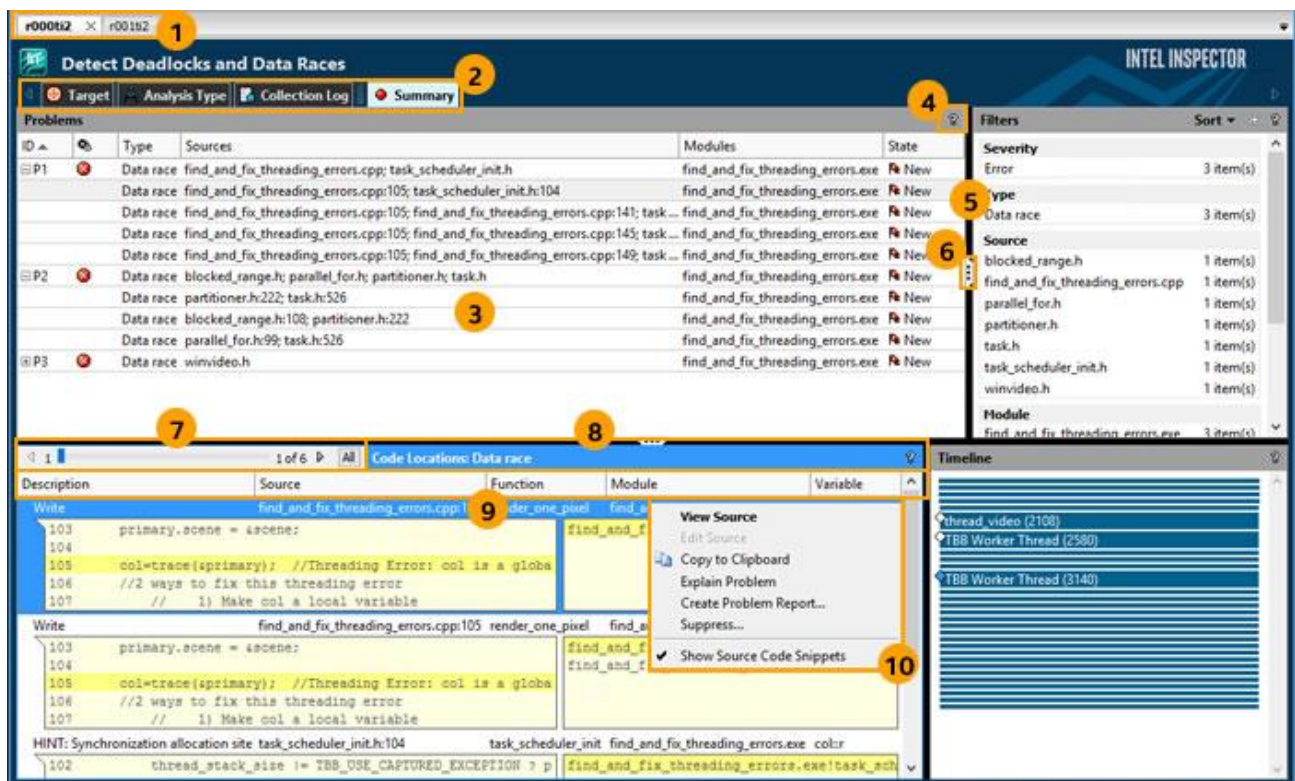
r000ti2 × r001ti2 1

Detect Deadlocks and Data Races

INTEL INSPECTOR

2

Target | Analysis Type | Collection Log | Summary

Problems

4

| ID | | Type | Sources | Modules | State |
|---|---|---|---|---|---|
| P1 | | Data race | find_and_fix_threading_errors.cpp; task_scheduler_init.h | find_and_fix_threading_errors.exe | New |
| | | Data race | find_and_fix_threading_errors.cpp:105; task_scheduler_init.h:104 | find_and_fix_threading_errors.exe | New |
| | | Data race | find_and_fix_threading_errors.cpp:105; find_and_fix_threading_errors.cpp:141; task ... | find_and_fix_threading_errors.exe | New |
| | | Data race | find_and_fix_threading_errors.cpp:105; find_and_fix_threading_errors.cpp:145; task ... | find_and_fix_threading_errors.exe | New |
| | | Data race | find_and_fix_threading_errors.cpp:105; find_and_fix_threading_errors.cpp:149; task ... | find_and_fix_threading_errors.exe | New |
| P2 | | Data race | blocked_range.h; parallel_for.h; partitioner.h; task.h | find_and_fix_threading_errors.exe | New |
| | | Data race | partitioner.h:222; task.h:526 | find_and_fix_threading_errors.exe | New |
| | | Data race | blocked_range.h:108; partitioner.h:222 | find_and_fix_threading_errors.exe | New |
| | | Data race | parallel_for.h:99; task.h:526 | find_and_fix_threading_errors.exe | New |
| P3 | | Data race | winvideo.h | find_and_fix_threading_errors.exe | New |

3

Filters Sort

Severity
Error 3 item(s)

5

Type
Data race 3 item(s)

6

Source
blocked_range.h 1 item(s)
find_and_fix_threading_errors.cpp 1 item(s)
parallel_for.h 1 item(s)
partitioner.h 1 item(s)
task.h 1 item(s)
task_scheduler_init.h 1 item(s)
winvideo.h 1 item(s)

Module
find_and_fix_threading_errors.exe 3 item(s)

7

1 1 of 6 All

8

Code Locations: Data race

Timeline

Description | Source | Function | Module | Variable

Write find_and_fix_threading_errors.cpp:1 render_one_pixel find_a

9

103 primary.scene = &scene;
104
105 col=trace(&primary); //Threading Error: col is a globa
106 //2 ways to fix this threading error
107 // 1) Make col a local variable

find_and_f

View Source
Edit Source
Copy to Clipboard
Explain Problem
Create Problem Report...
Suppress...
Show Source Code Snippets

10

Write find_and_fix_threading_errors.cpp:105 render_one_pixel find_a

103 primary.scene = &scene;
104
105 col=trace(&primary); //Threading Error: col is a globa
106 //2 ways to fix this threading error
107 // 1) Make col a local variable

find_and_f
find_and_f

HINT: Synchronization allocation site task_scheduler_init.h:104 task_scheduler_init find_and_fix_threading_errors.exe col::r

102 thread_stack_size != TBB_USE_CAPTURED_EXCEPTION ? p

find_and_fix_threading_errors.exe!task_sch

thread_video (2108)
TBB Worker Thread (2580)
TBB Worker Thread (3140)